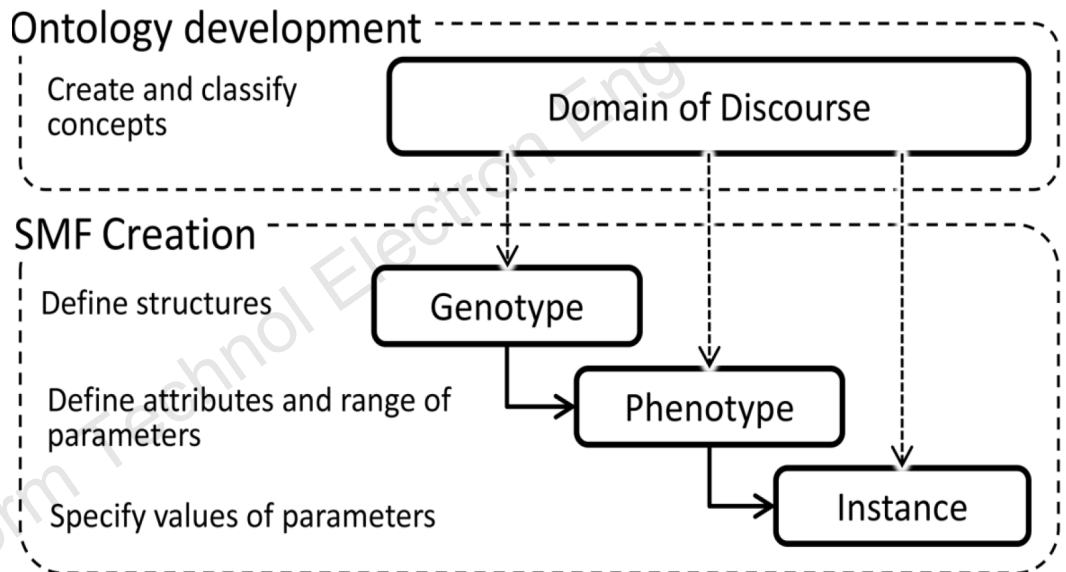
Ontology development

Create and classify concepts

Domain of Discourse

SMF Creation

Define structures

Genotype

Define attributes and range of parameters

Phenotype

Specify values of parameters

Instance

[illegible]m Technol Electron Eng